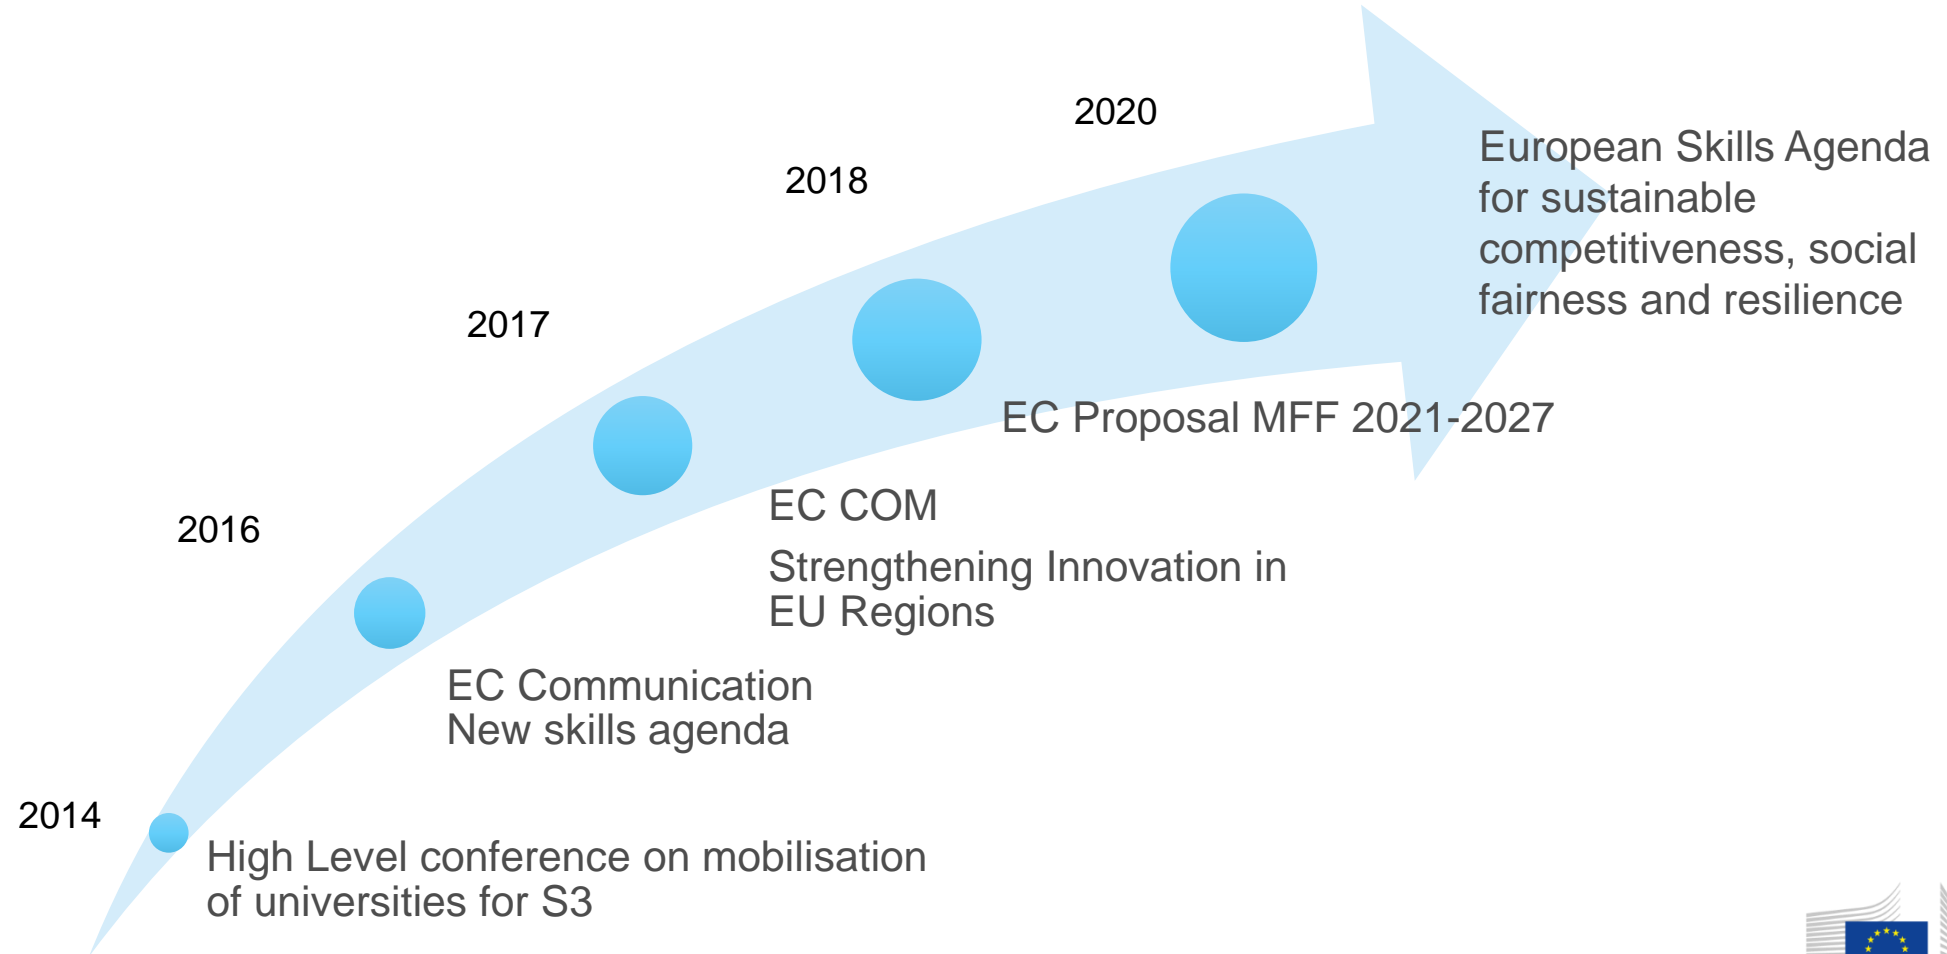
2020

2018

2017

2016

2014

European Skills Agenda for sustainable competitiveness, social fairness and resilience

EC Proposal MFF 2021-2027

EC COM

Strengthening Innovation in EU Regions

EC Communication New skills agenda

High Level conference on mobilisation of universities for S3